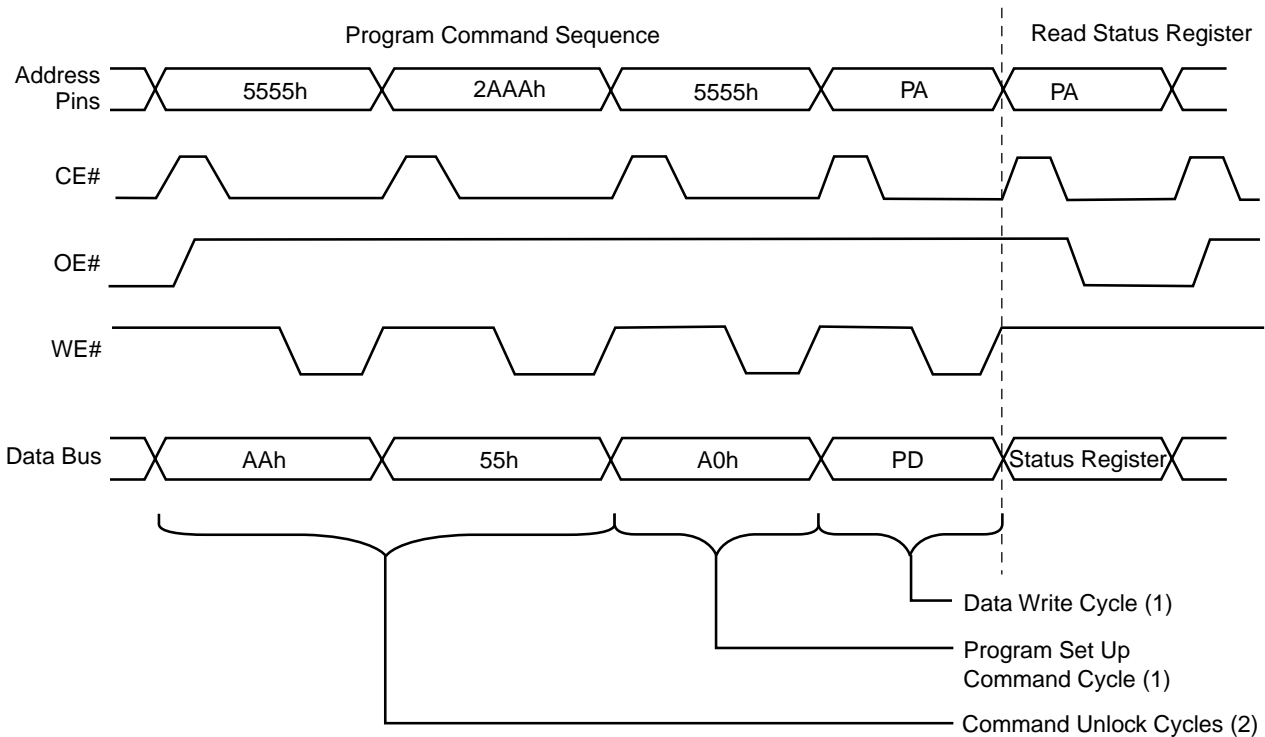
Program Command Sequence

Read Status Register

Address Pins

5555h

2AAAh

5555h

PA

PA

CE#

OE#

WE#

Data Bus

AAh

55h

A0h

PD

Status Register

Data Write Cycle (1)

Program Set Up Command Cycle (1)

Command Unlock Cycles (2)